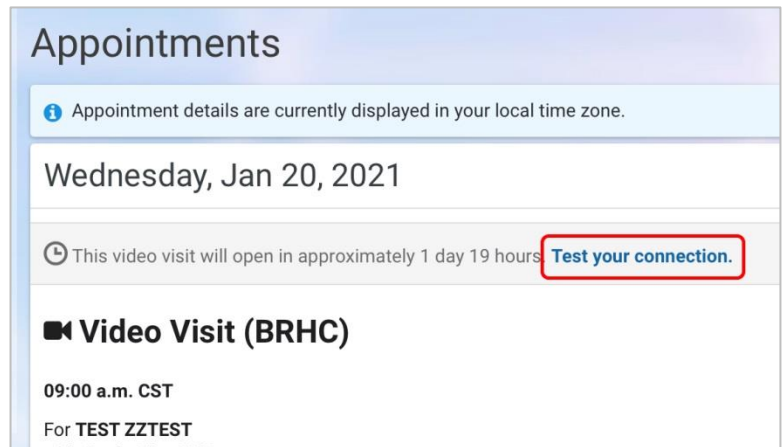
Appointments

Appointment details are currently displayed in your local time zone.

Wednesday, Jan 20, 2021

This video visit will open in approximately 1 day 19 hours. Test your connection.

Video Visit (BRHC)

09:00 a.m. CST

For TEST ZZTEST